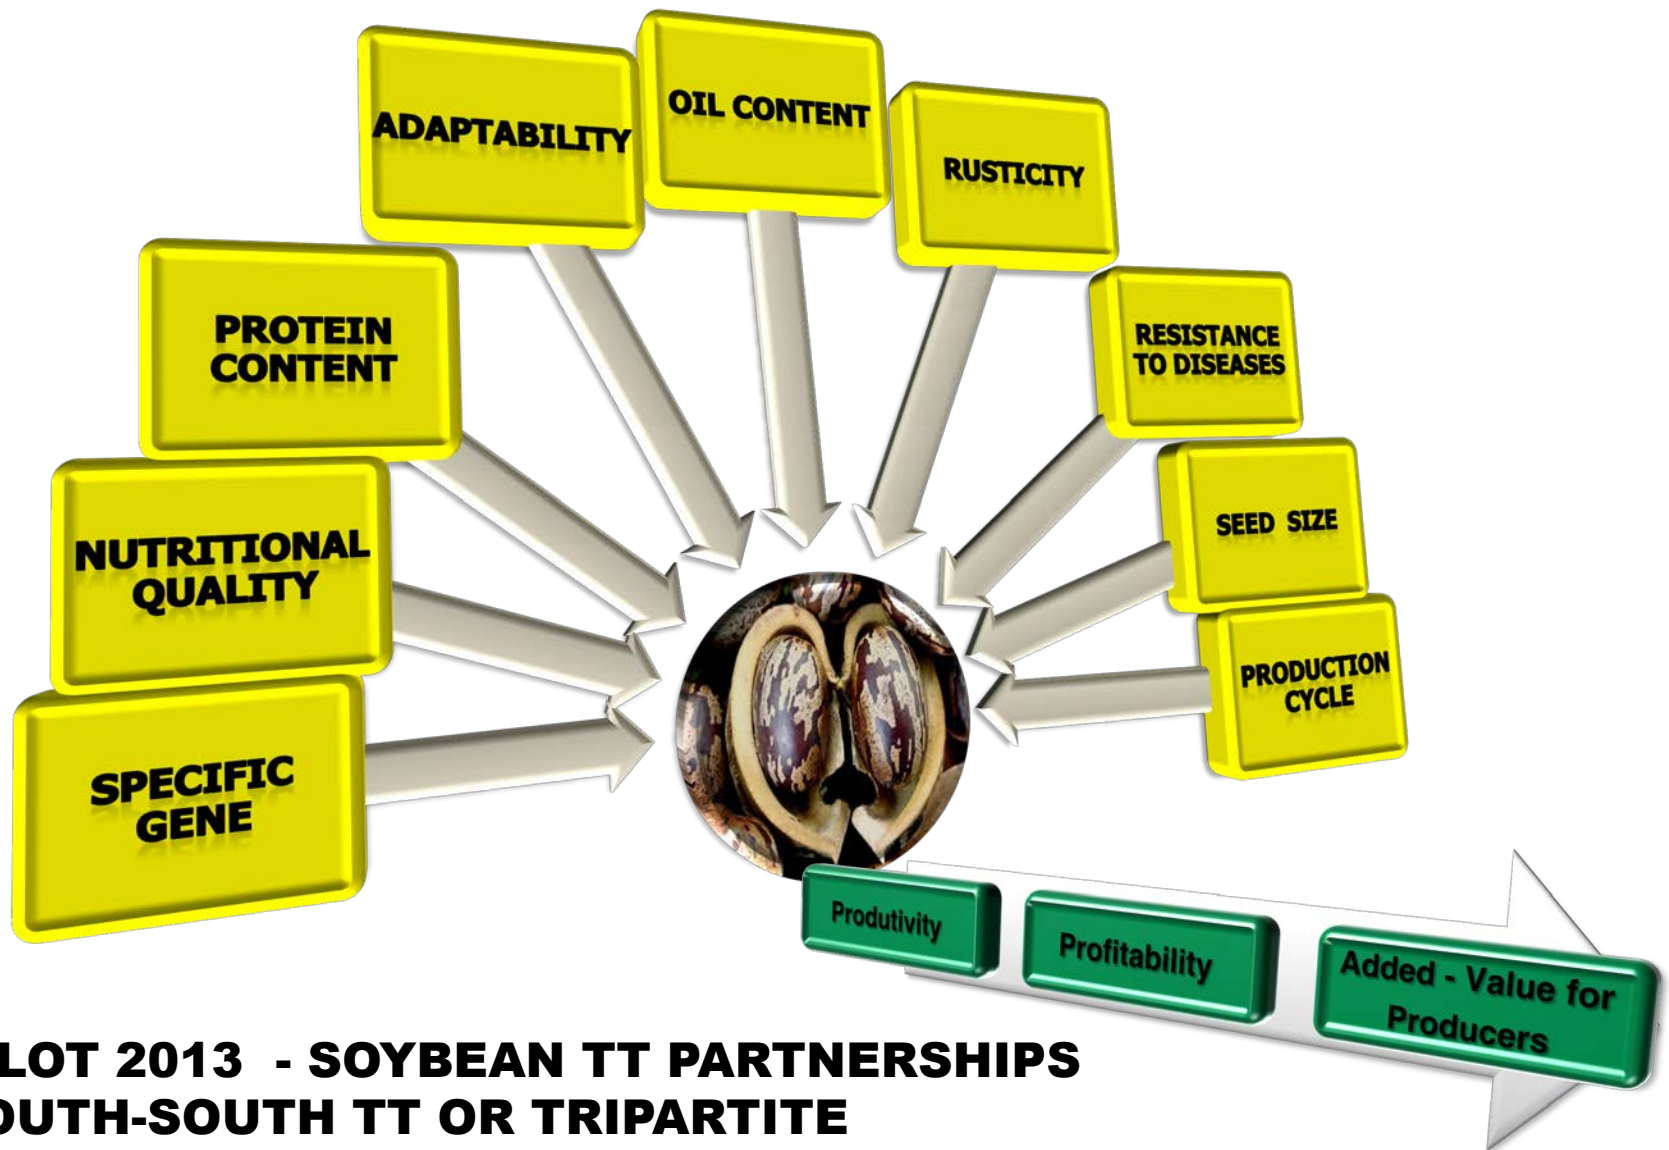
ADAPTABILITY

OIL CONTENT

RUSTICITY

PROTEIN CONTENT

RESISTANCE TO DISEASES

NUTRITIONAL QUALITY

SEED SIZE

PRODUCTION CYCLE

SPECIFIC GENE

Produtivity

Profitability

Added - Value for Producers

LOT 2013 - SOYBEAN TT PARTNERSHIPS
OUTH-SOUTH TT OR TRIPARTITE